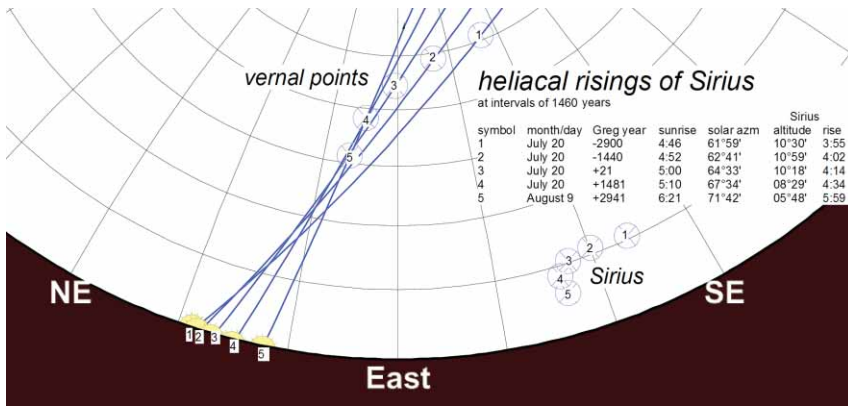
vernal points

heliacal risings of Sirius
at intervals of 1460 years

| symbol | month/day | Greg year | sunrise | solar azm | Sirius altitude | rise |
|---|---|---|---|---|---|---|
| 1 | July 20 | -2900 | 4:46 | 61°59' | 10°30' | 3:55 |
| 2 | July 20 | -1440 | 4:52 | 62°41' | 10°59' | 4:02 |
| 3 | July 20 | +21 | 5:00 | 64°33' | 10°18' | 4:14 |
| 4 | July 20 | +1481 | 5:10 | 67°34' | 08°29' | 4:34 |
| 5 | August 9 | +2941 | 6:21 | 71°42' | 05°48' | 5:59 |

1 2 3 4 5

1 2 3 4 5
Sirius

NE
SE
East
1 2 3 4 5